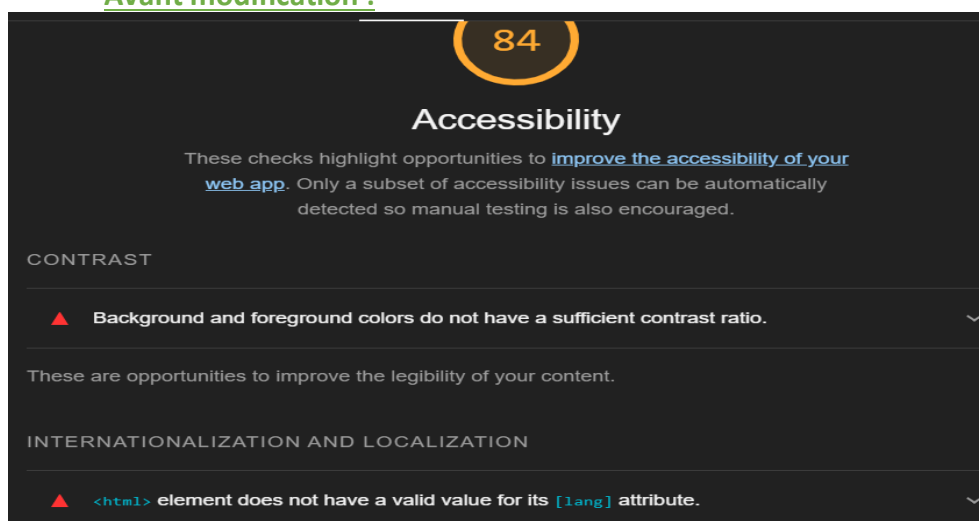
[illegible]

84

Accessibility

These checks highlight opportunities to improve the accessibility of your web app. Only a subset of accessibility issues can be automatically detected so manual testing is also encouraged.

CONTRAST

Background and foreground colors do not have a sufficient contrast ratio.

These are opportunities to improve the legibility of your content.

INTERNATIONALIZATION AND LOCALIZATION

<html> element does not have a valid value for its [lang] attribute.